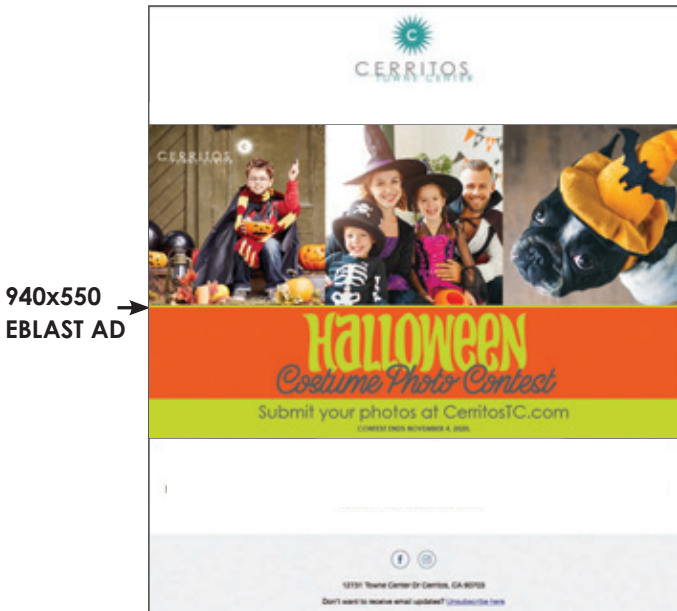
C
CERRITOS
TOWNE CENTER

940x550
EBLAST AD

CERRITOS

Halloween
Costume Photo Contest
Submit your photos at CerritosTC.com
CONTEST ENDS NOVEMBER 4, 2020.

12731 Towne Center Dr Cerritos, CA 90703
Don't want to receive email updates? Unsubscribe here